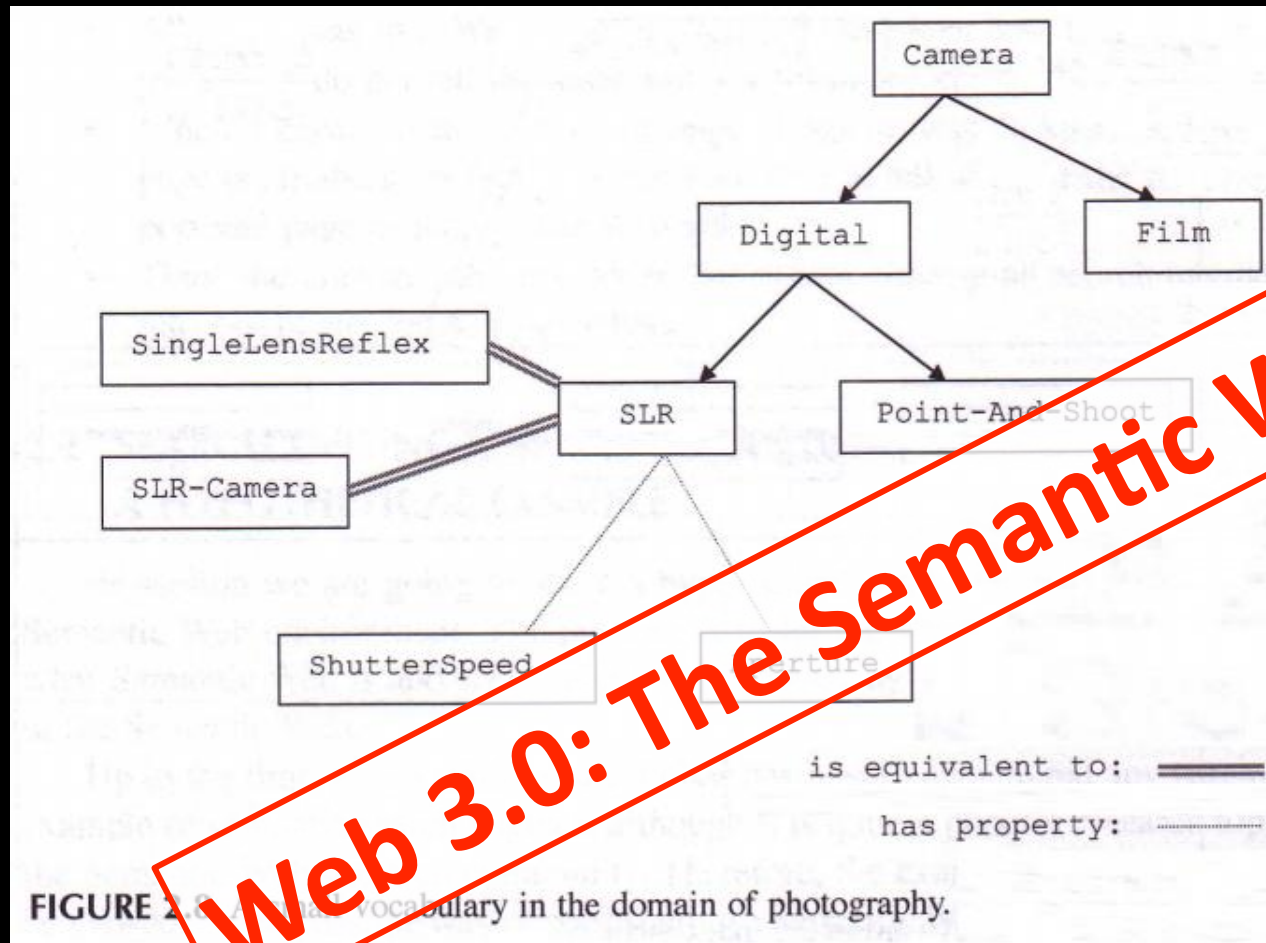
Camera

Digital

Film

SingleLensReflex

SLR

Point-And-Shoot

SLR-Camera

ShutterSpeed

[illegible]erture

is equivalent to:

has property:

FIGURE 2.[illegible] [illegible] vocabulary in the domain of photography.

Web 3.0: The Semantic W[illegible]